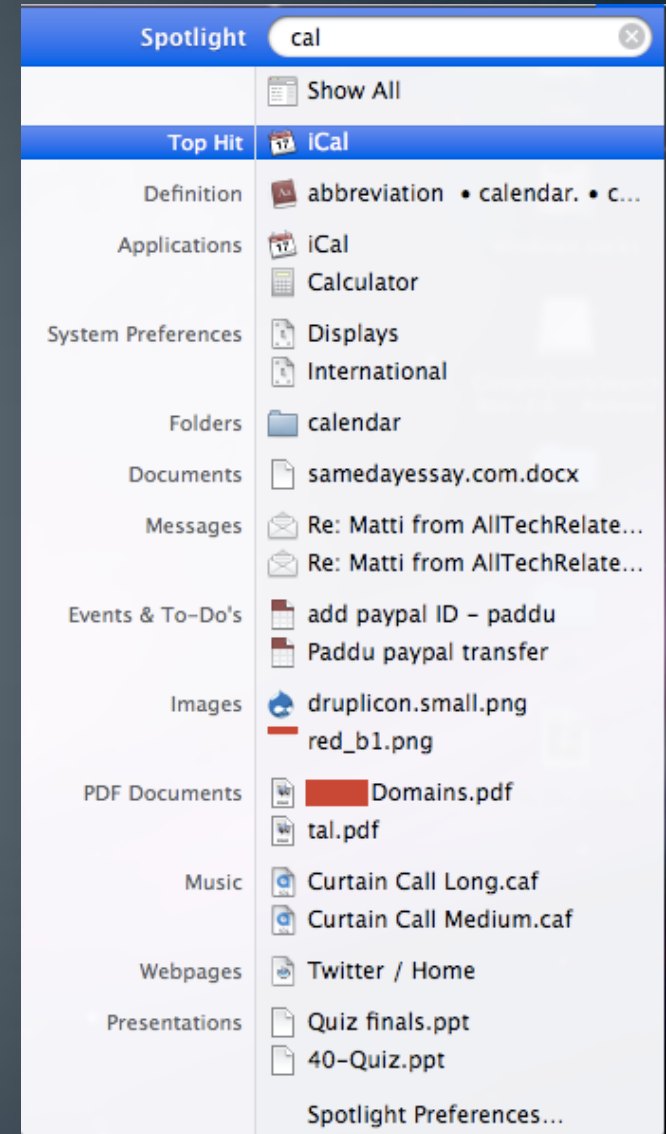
Spotlight cal

Show All

Top Hit iCal

Definition abbreviation • calendar. • c...

Applications iCal
Calculator

System Preferences Displays
International

Folders calendar

Documents samedayessay.com.docx

Messages Re: Matti from AllTechRelate...
Re: Matti from AllTechRelate...

Events & To-Do's add paypal ID - paddu
Paddu paypal transfer

Images druplicon.small.png
red_b1.png

PDF Documents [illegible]Domains.pdf
tal.pdf

Music Curtain Call Long.caf
Curtain Call Medium.caf

Webpages Twitter / Home

Presentations Quiz finals.ppt
40-Quiz.ppt

Spotlight Preferences...